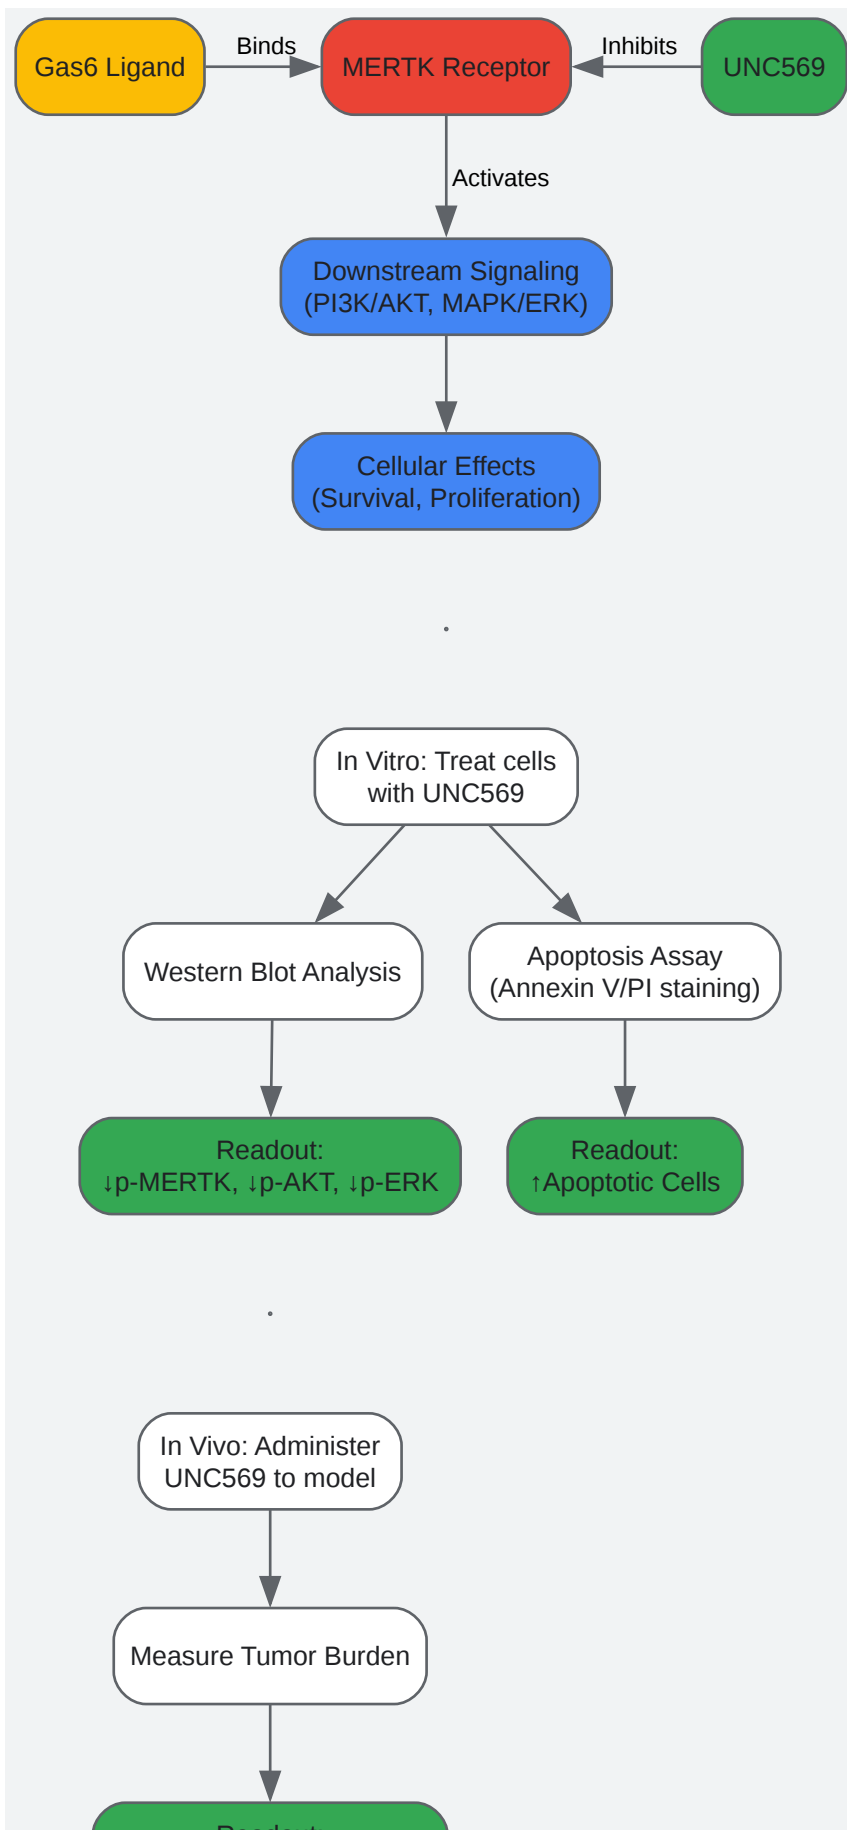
Gas6 Ligand

Binds

MERTK Receptor

Inhibits

UNC569

Activates

Downstream Signaling (PI3K/AKT, MAPK/ERK)

Cellular Effects (Survival, Proliferation)

In Vitro: Treat cells with UNC569

Western Blot Analysis

Apoptosis Assay (Annexin V/PI staining)

Readout: ↓p-MERTK, ↓p-AKT, ↓p-ERK

Readout: ↑Apoptotic Cells

In Vivo: Administer UNC569 to model

Measure Tumor Burden

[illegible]